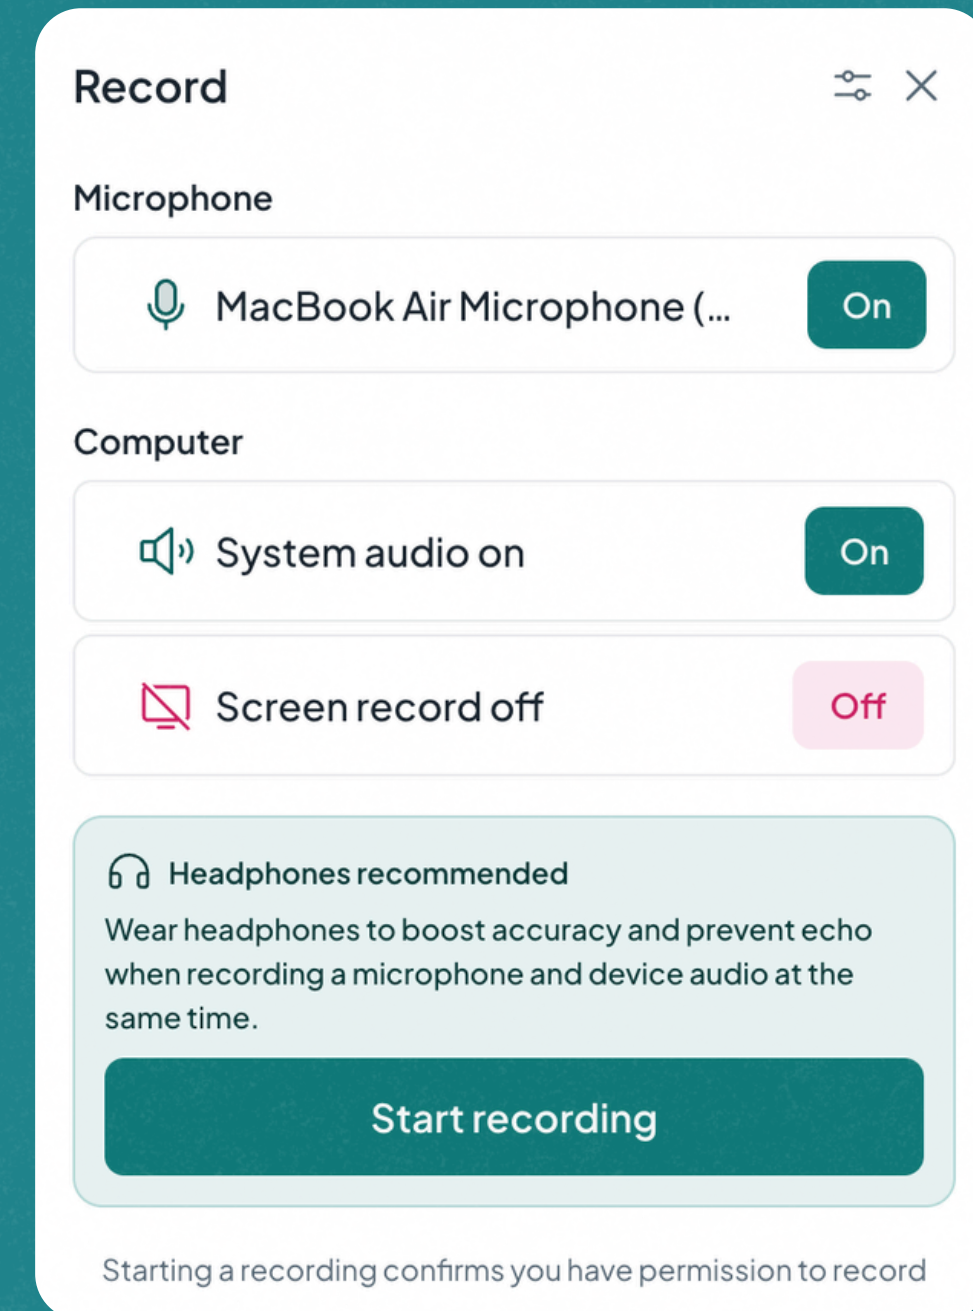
Record

Microphone

MacBook Air Microphone (...

On

Computer

System audio on

On

Screen record off

Off

Headphones recommended

Wear headphones to boost accuracy and prevent echo when recording a microphone and device audio at the same time.

Start recording

Starting a recording confirms you have permission to record